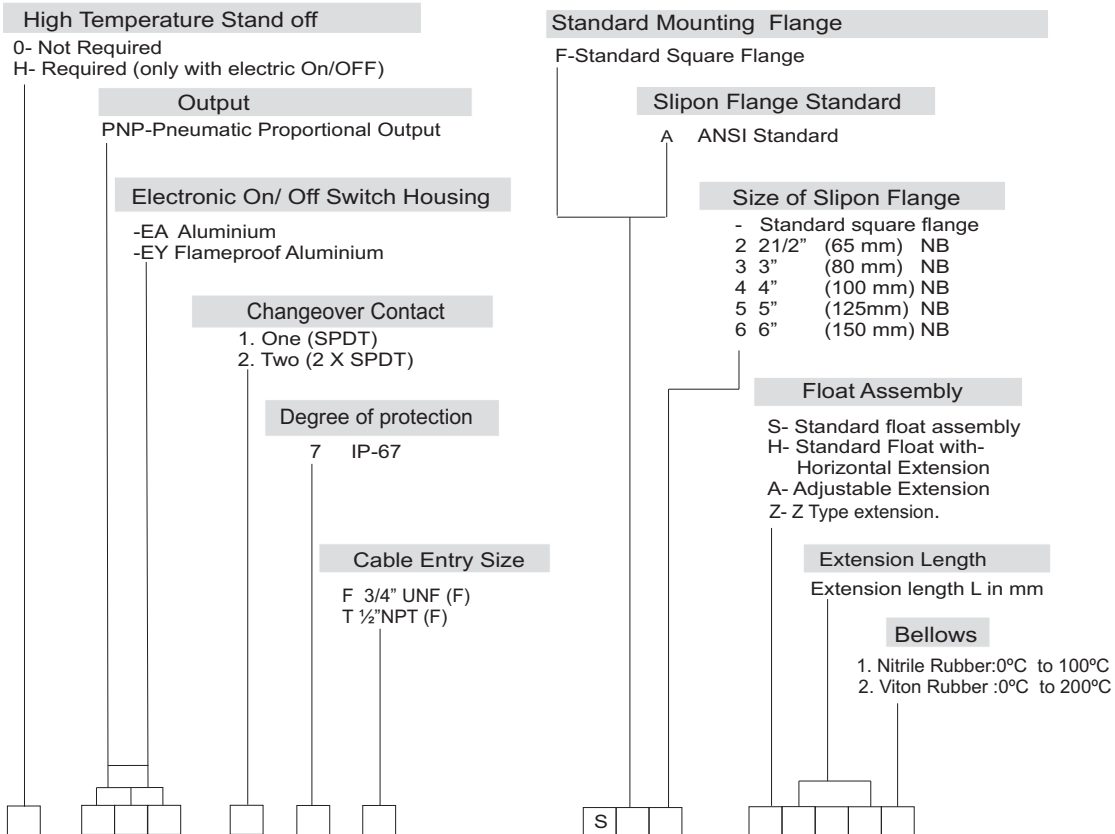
High Temperature Stand off
0- Not Required
H- Required (only with electric On/OFF)

Output
PNP-Pneumatic Proportional Output

Electronic On/ Off Switch Housing
-EA Aluminium
-EY Flameproof Aluminium

Changeover Contact
1. One (SPDT)
2. Two (2 X SPDT)

Degree of protection
7 IP-67

Cable Entry Size
F 3/4" UNF (F)
T ½"NPT (F)

Standard Mounting Flange
F-Standard Square Flange

Slipon Flange Standard
A ANSI Standard

Size of Slipon Flange
- Standard square flange
2 21/2" (65 mm) NB
3 3" (80 mm) NB
4 4" (100 mm) NB
5 5" (125mm) NB
6 6" (150 mm) NB

Float Assembly
S- Standard float assembly
H- Standard Float with-Horizontal Extension
A- Adjustable Extension
Z- Z Type extension.

Extension Length
Extension length L in mm

Bellows
1. Nitrile Rubber:0ºC to 100ºC
2. Viton Rubber :0ºC to 200ºC

S